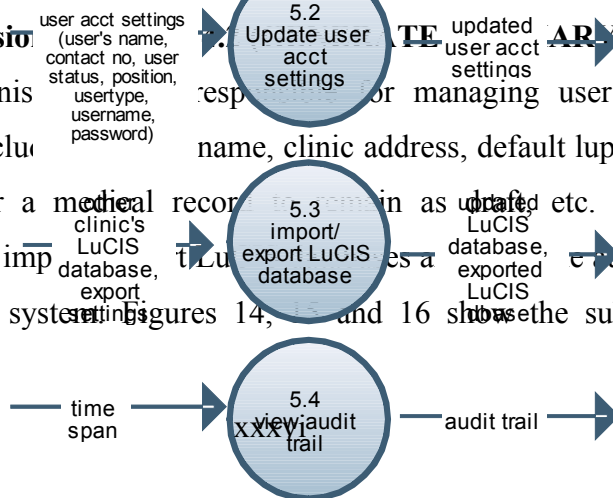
user acct settings (user's name, contact no, user status, position, usertype, username, password)

5.2 Update user acct settings

updated user acct settings

other clinic's LuCIS database, export settings

5.3 import/ export LuCIS database

updated LuCIS database, exported LuCIS dbase

time span

5.4 view audit trail

audit trail

sio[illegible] TE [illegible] AR

nis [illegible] responsible for managing user

clu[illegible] name, clinic address, default lup

r a medical record to remain as draft, etc.

imp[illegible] t Lu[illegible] es a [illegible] e

system. Figures 14, 15 and 16 show the su

xxxvi